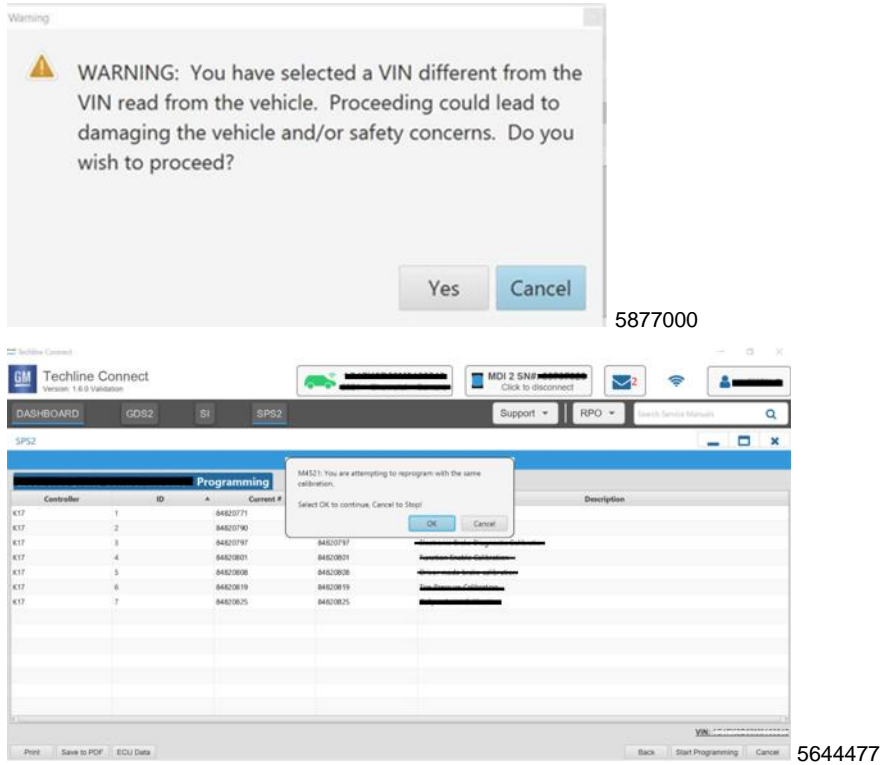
Warning

WARNING: You have selected a VIN different from the VIN read from the vehicle. Proceeding could lead to damaging the vehicle and/or safety concerns. Do you wish to proceed?

Yes Cancel

5877000

Techline Connect

GM Techline Connect
Version: 1.6.0 Validation

MDI 2 SN# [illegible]
Click to disconnect

2

DASHBOARD GDS2 SI SPS2

Support RPO Search Service Manuals

SPS2

Programming

M4521: You are attempting to reprogram with the same calibration.

Select OK to continue, Cancel to Stop!

OK Cancel

| Controller | ID | Current # | | Description |
|---|---|---|---|---|
| K17 | 1 | 84820771 | | |
| K17 | 2 | 84820790 | | |
| K17 | 3 | 84820797 | 84820797 | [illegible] |
| K17 | 4 | 84820801 | 84820801 | Function Enable Calibration |
| K17 | 5 | 84820808 | 84820808 | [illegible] |
| K17 | 6 | 84820819 | 84820819 | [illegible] |
| K17 | 7 | 84820825 | 84820825 | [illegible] |

VIN: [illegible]

Print Save to PDF ECU Data

Back Start Programming Cancel

5644477